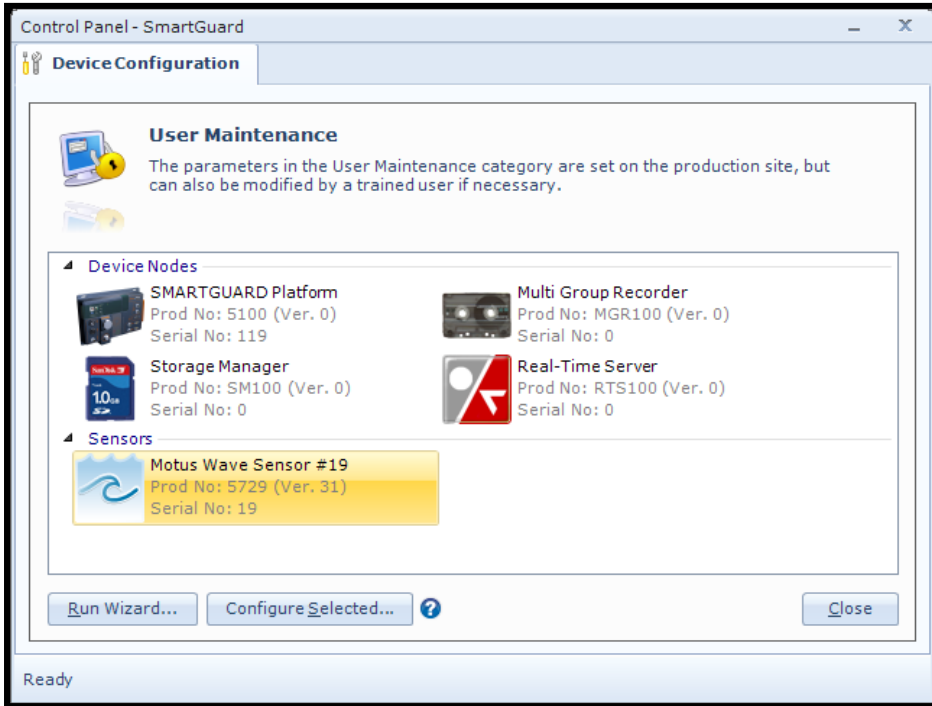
Control Panel - SmartGuard

Device Configuration

User Maintenance

The parameters in the User Maintenance category are set on the production site, but can also be modified by a trained user if necessary.

Device Nodes

SMARTGUARD Platform
Prod No: 5100 (Ver. 0)
Serial No: 119

Multi Group Recorder
Prod No: MGR100 (Ver. 0)
Serial No: 0

Storage Manager
Prod No: SM100 (Ver. 0)
Serial No: 0

Real-Time Server
Prod No: RTS100 (Ver. 0)
Serial No: 0

Sensors

Motus Wave Sensor #19
Prod No: 5729 (Ver. 31)
Serial No: 19

Run Wizard... Configure Selected... Close

Ready